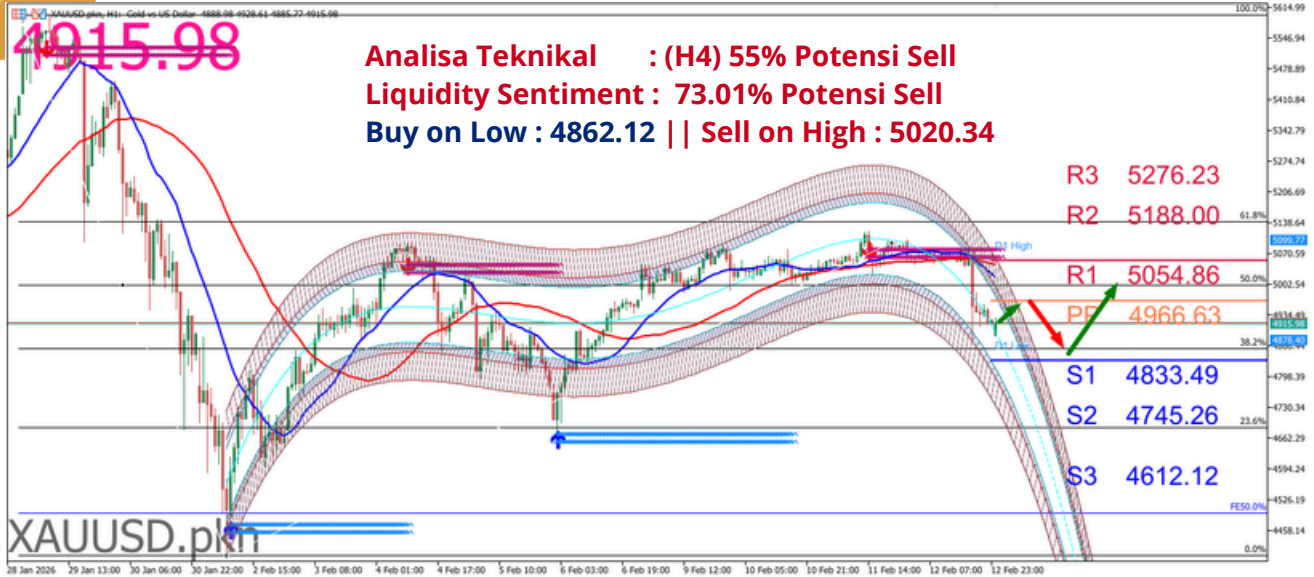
XAUUSD.pkn, H1: Gold vs US Dollar 4888.98 4928.61 4885.77 4915.98

4915.98

Analisa Teknikal : (H4) 55% Potensi Sell
Liquidity Sentiment : 73.01% Potensi Sell
Buy on Low : 4862.12 || Sell on High : 5020.34

R3 5276.23
R2 5188.00
R1 5054.86
PP 4966.63
S1 4833.49
S2 4745.26
S3 4612.12

XAUUSD.pkn

Pd High
Pd Low

100.0%
61.8%
50.0%
38.2%
23.6%
FE50.0%
0.0%

5614.99
5546.96
5478.93
5410.84
5342.79
5274.76
5206.69
5138.64
5099.77
5070.59
5002.54
4934.49
4915.98
4878.40
4798.39
4730.35
4662.29
4594.24
4526.19
4458.14

28 Jan 2026
29 Jan 13:00
30 Jan 06:00
30 Jan 22:00
2 Feb 15:00
3 Feb 08:00
4 Feb 01:00
4 Feb 17:00
5 Feb 10:00
6 Feb 03:00
6 Feb 19:00
9 Feb 12:00
10 Feb 05:00
10 Feb 21:00
11 Feb 14:00
12 Feb 07:00
12 Feb 23:00